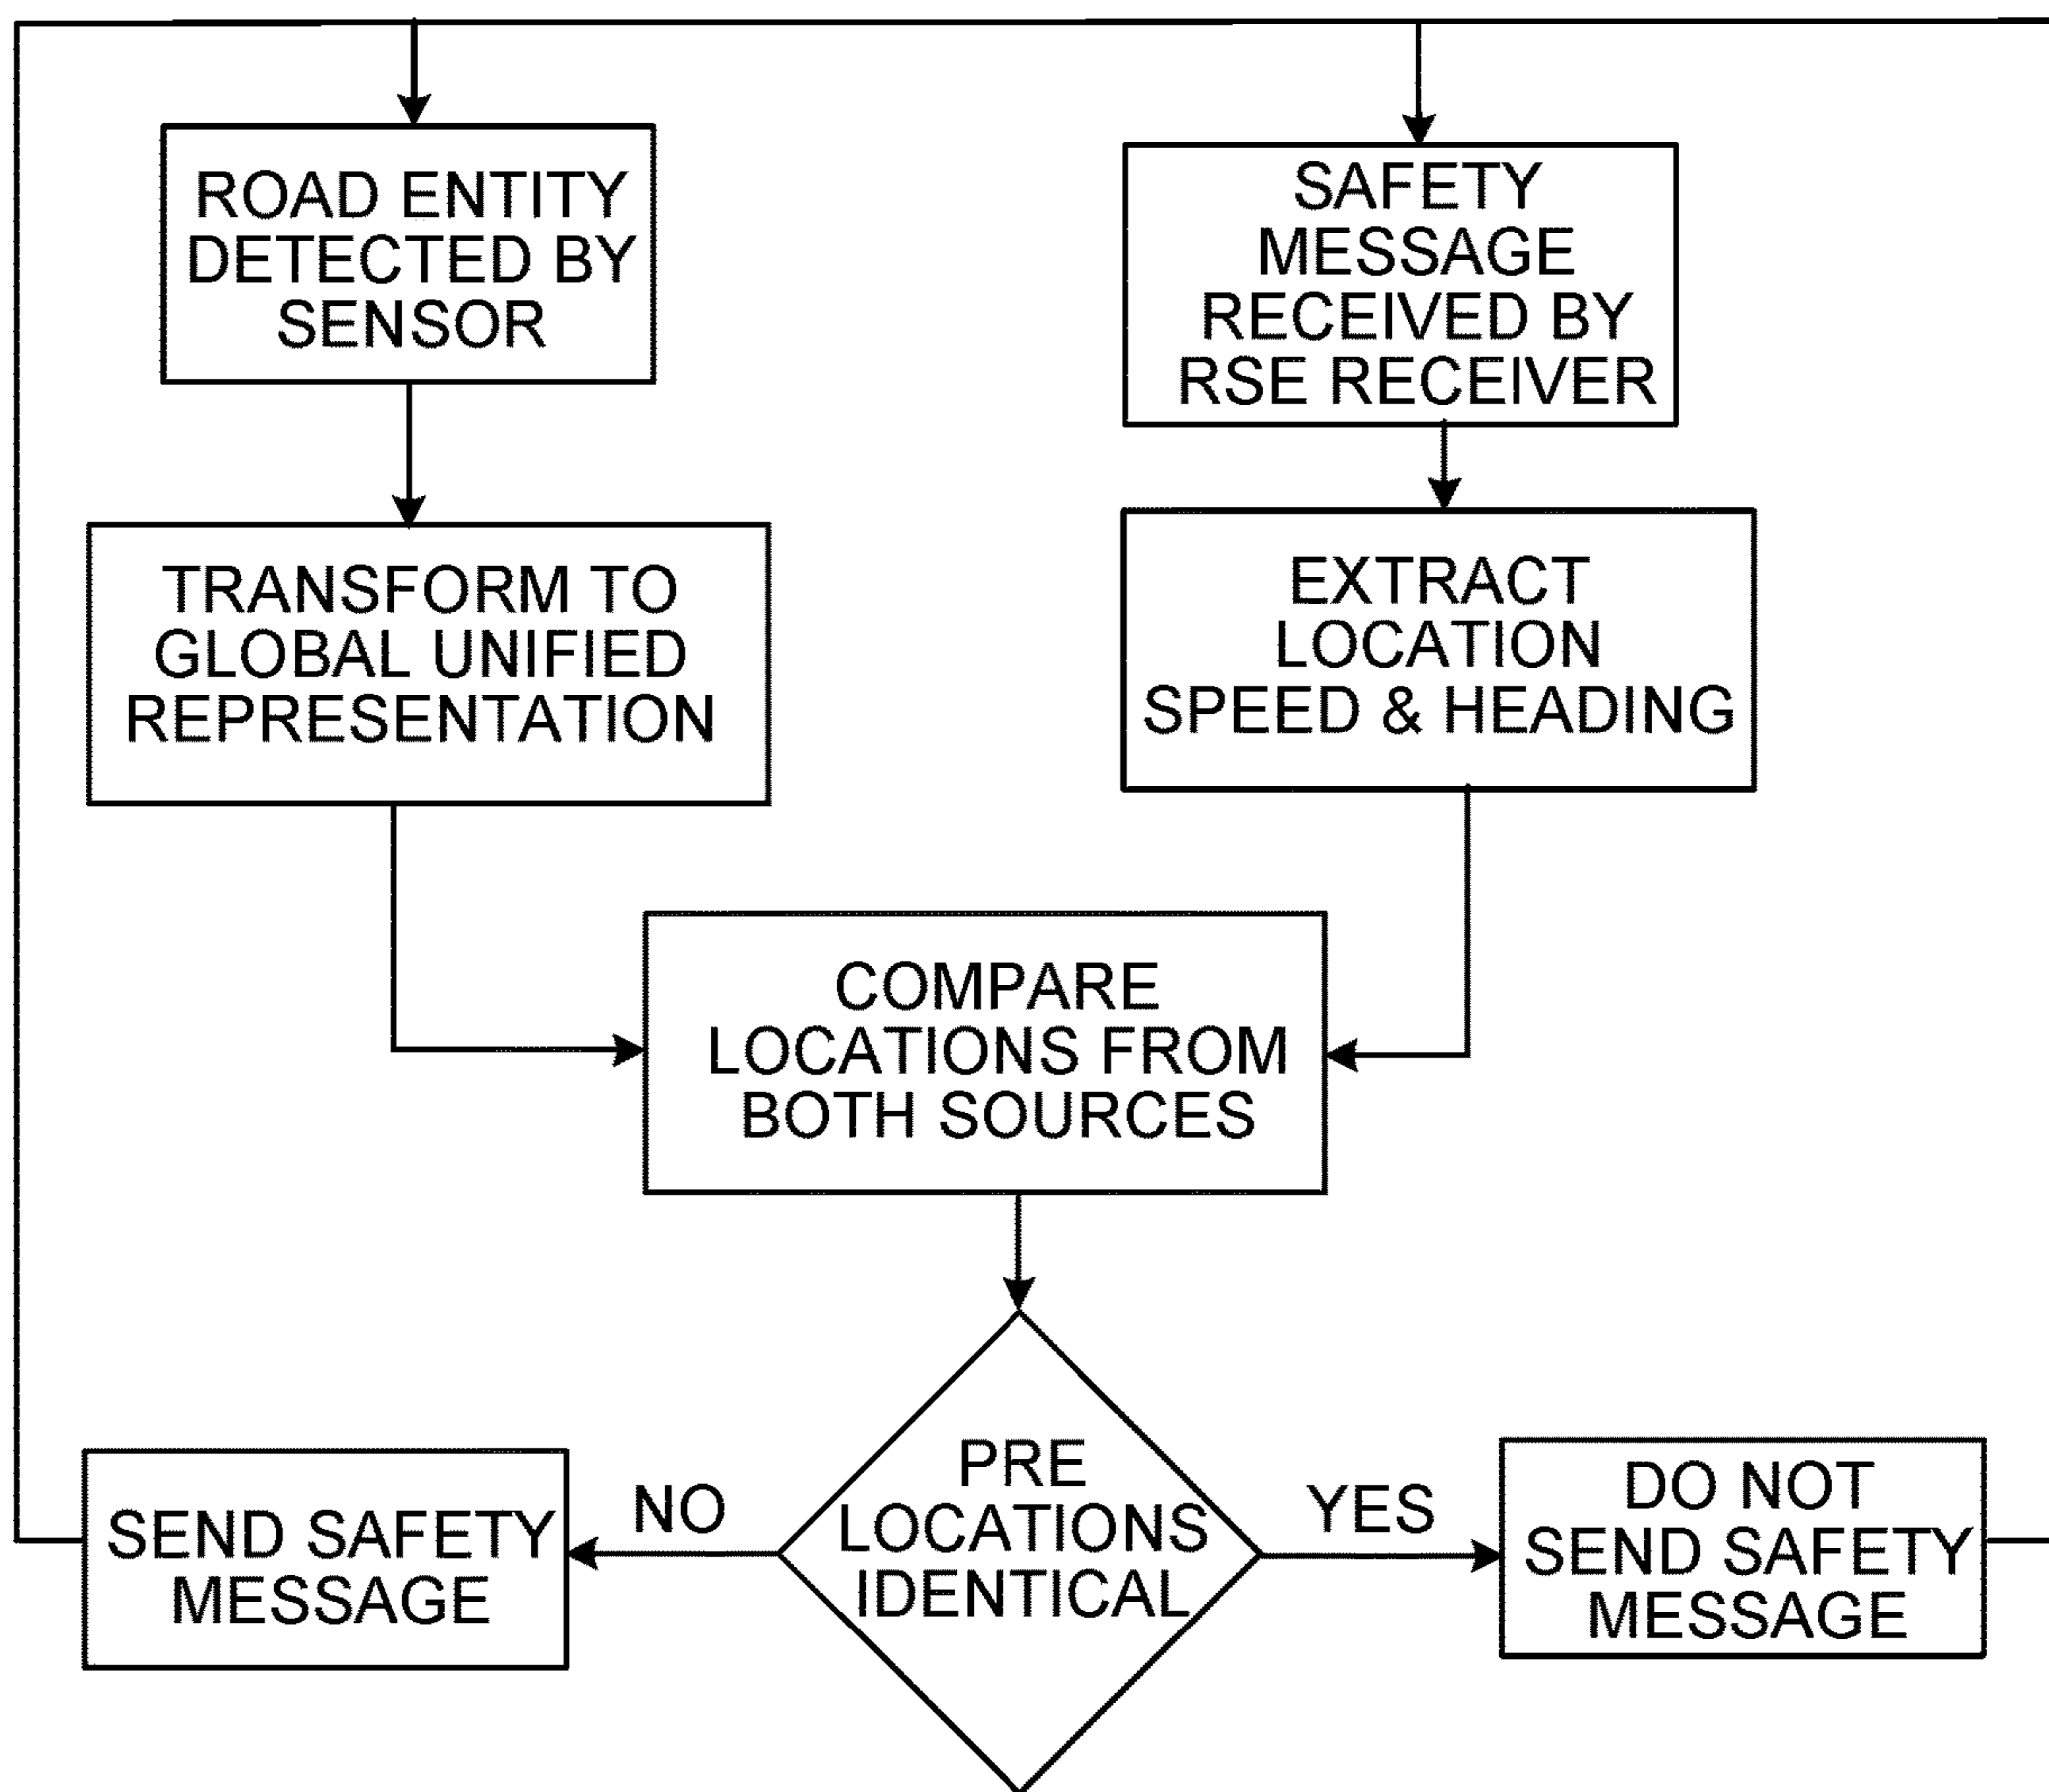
ROAD ENTITY DETECTED BY SENSOR

SAFETY MESSAGE RECEIVED BY RSE RECEIVER

TRANSFORM TO GLOBAL UNIFIED REPRESENTATION

EXTRACT LOCATION SPEED & HEADING

COMPARE LOCATIONS FROM BOTH SOURCES

SEND SAFETY MESSAGE

NO

PRE LOCATIONS IDENTICAL

YES

DO NOT SEND SAFETY MESSAGE